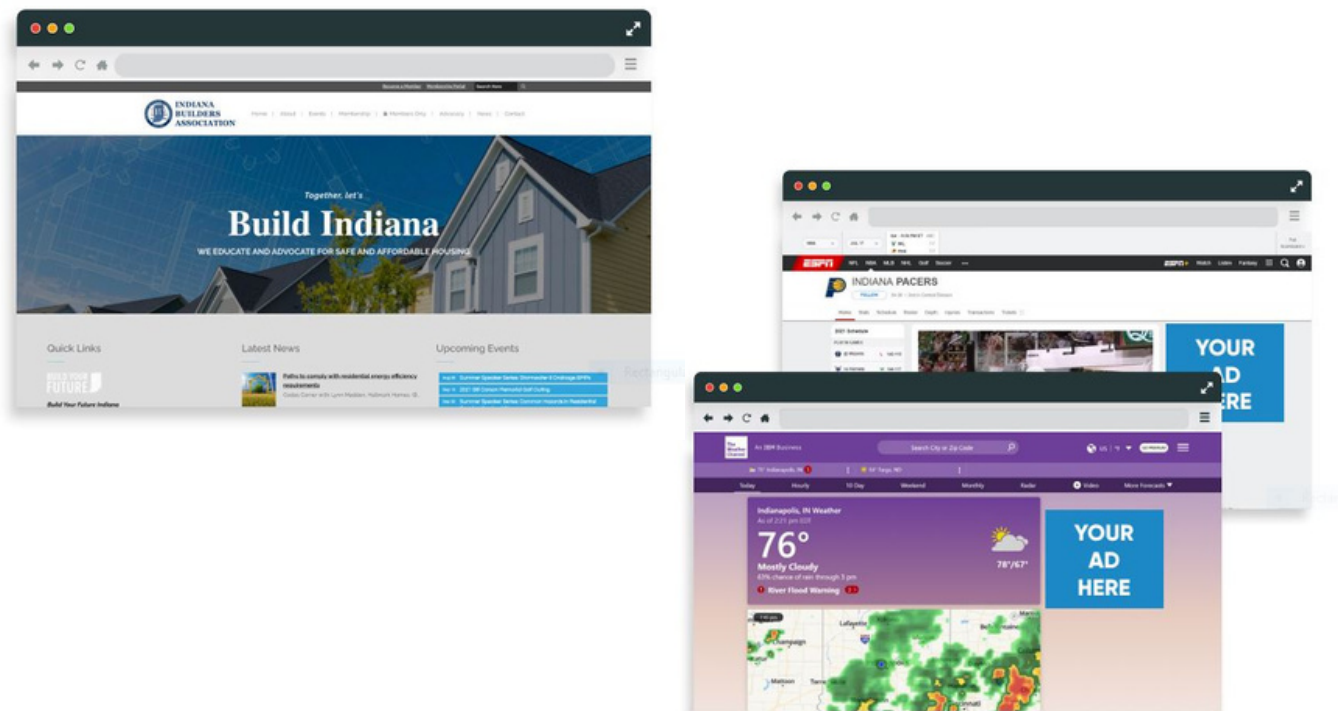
Become a Member   Membership Portal   Search Here

INDIANA BUILDERS ASSOCIATION

Home | About | Events | Membership | Members Only | Advocacy | News | Contact

Together, let's

Build Indiana

WE EDUCATE AND ADVOCATE FOR SAFE AND AFFORDABLE HOUSING

Quick Links

BUILD YOUR FUTURE

Build Your Future Indiana

Latest News

Paths to comply with residential energy efficiency requirements

Upcoming Events

Summer Speaker Series: Stormwater & Drainage BMPs

2021 IBA Conlon Memorial Golf Outing

Summer Speaker Series: Common Hazards in Residential

ESPN   NFL   NBA   MLB   NHL   Golf   Soccer

Watch   Listen   Fantasy

INDIANA PACERS

FOLLOW

2021 Schedule

YOUR AD HERE

The Weather Channel   An IBM Business

Search City or Zip Code

Today   Hourly   10 Day   Weekend   Monthly   Radar   Video   More Forecasts

Indianapolis, IN Weather

As of 2:21 pm EDT

76°

Mostly Cloudy

63% chance of rain through 5 pm

River Flood Warning

78°/67°

YOUR AD HERE

Lafayette

Champaign

Mattoon

Terre Haute